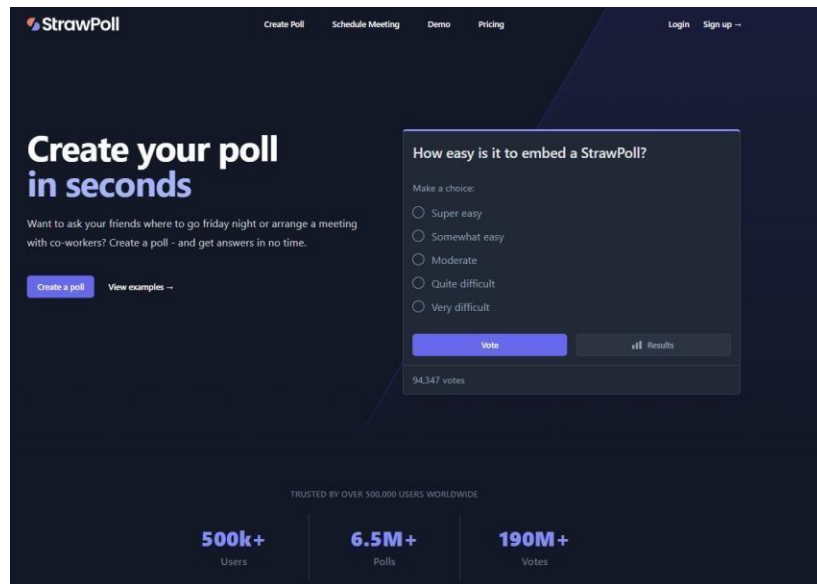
StrawPoll

Create Poll Schedule Meeting Demo Pricing

Login Sign up →

Create your poll in seconds

Want to ask your friends where to go friday night or arrange a meeting with co-workers? Create a poll - and get answers in no time.

Create a poll View examples →

How easy is it to embed a StrawPoll?

Make a choice:

Super easy

Somewhat easy

Moderate

Quite difficult

Very difficult

Vote Results

94,347 votes

TRUSTED BY OVER 500,000 USERS WORLDWIDE

500k+ Users

6.5M+ Polls

190M+ Votes